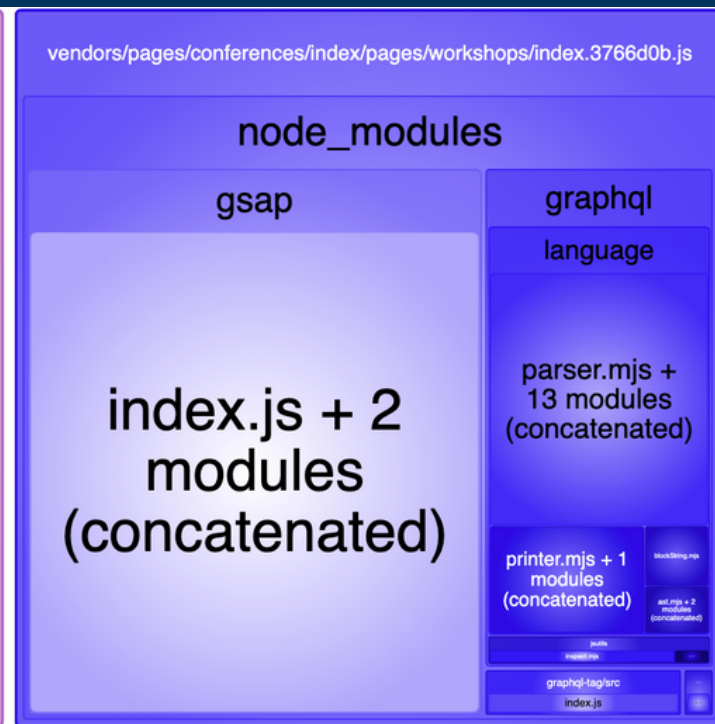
vendors/pages/conferences/index/pages/workshops/index.3766d0b.js

node_modules

gsap

index.js + 2 modules (concatenated)

graphql

language

parser.mjs + 13 modules (concatenated)

printer.mjs + 1 modules (concatenated)

blockString.mjs

ast.mjs + 2 modules (concatenated)

jsutils

inspect.mjs

graphql-tag/src

index.js